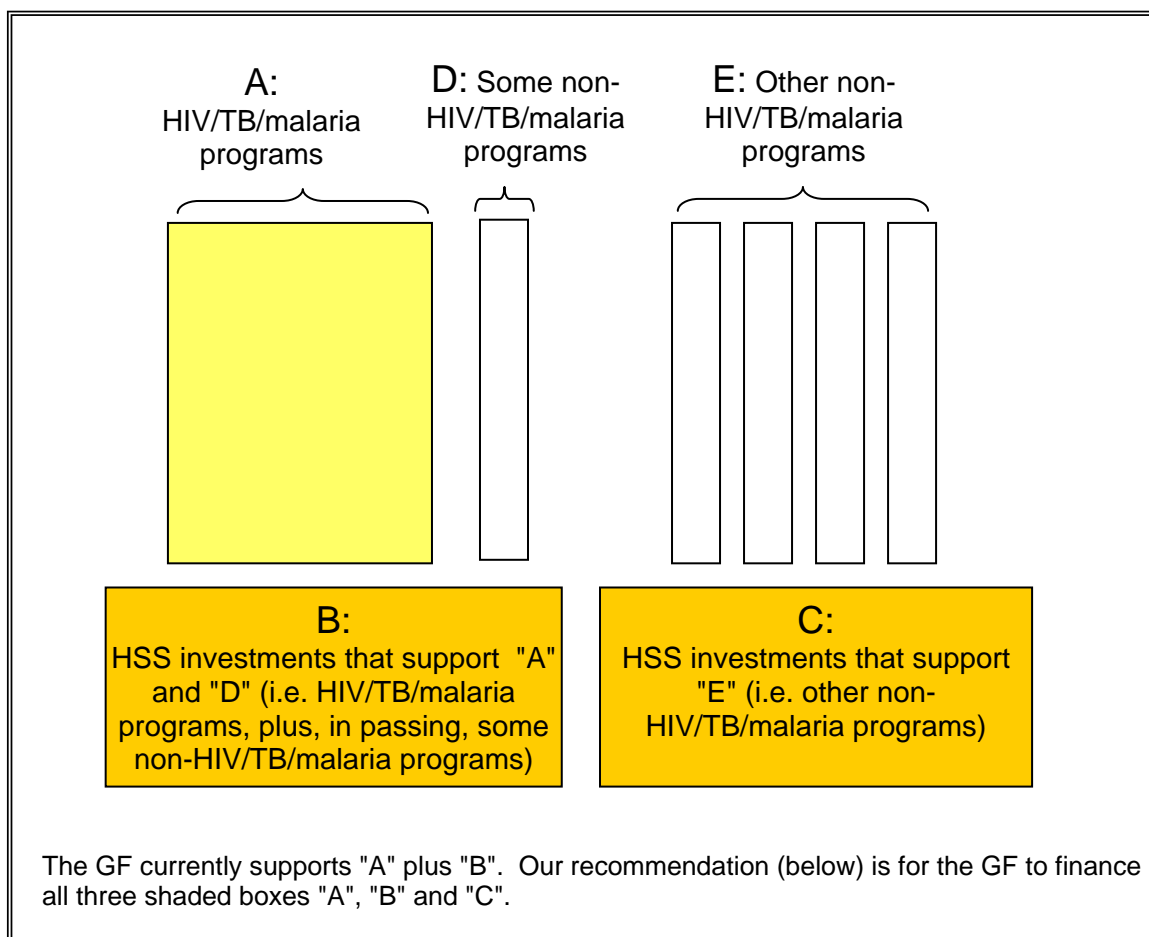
A:
HIV/TB/malaria programs

D: Some non-HIV/TB/malaria programs

E: Other non-HIV/TB/malaria programs

B:
HSS investments that support "A" and "D" (i.e. HIV/TB/malaria programs, plus, in passing, some non-HIV/TB/malaria programs)

C:
HSS investments that support "E" (i.e. other non-HIV/TB/malaria programs)

The GF currently supports "A" plus "B". Our recommendation (below) is for the GF to finance all three shaded boxes "A", "B" and "C".